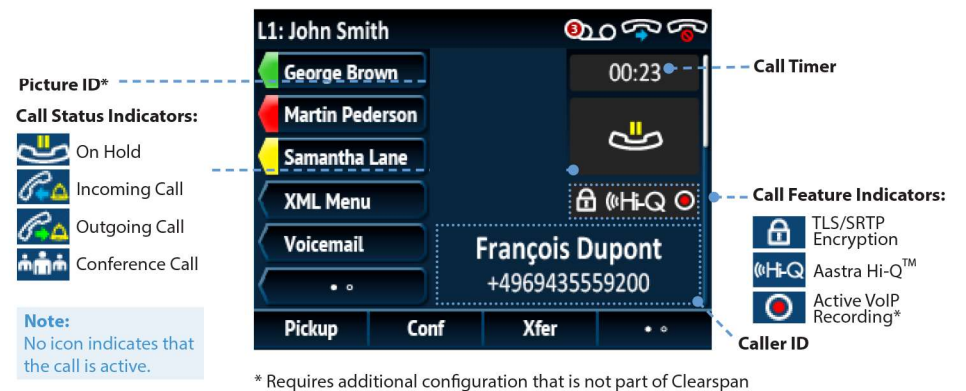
L1: John Smith
3

Picture ID*

Call Status Indicators:
On Hold
Incoming Call
Outgoing Call
Conference Call

Note:
No icon indicates that the call is active.

George Brown
Martin Pederson
Samantha Lane
XML Menu
Voicemail

00:23
Call Timer

Hi-Q
Call Feature Indicators:
TLS/SRTP Encryption
Hi-Q Aastra Hi-Q™
Active VoIP Recording*

François Dupont
+4969435559200

Caller ID

Pickup
Conf
Xfer

* Requires additional configuration that is not part of Clearspan